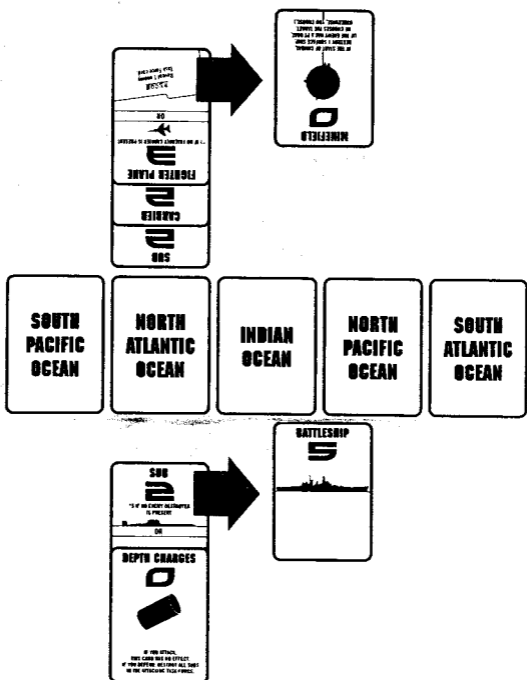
SUB
2

CARRIER
2

FIGHTER PLANE
3
+1 IF NO FRIENDLY CARRIER IS PRESENT

OR

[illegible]

MINEFIELD
0
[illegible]

SOUTH PACIFIC OCEAN

NORTH ATLANTIC OCEAN

INDIAN OCEAN

NORTH PACIFIC OCEAN

SOUTH ATLANTIC OCEAN

SUB
2
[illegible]

OR

DEPTH CHARGES
0
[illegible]

BATTLESHIP
5